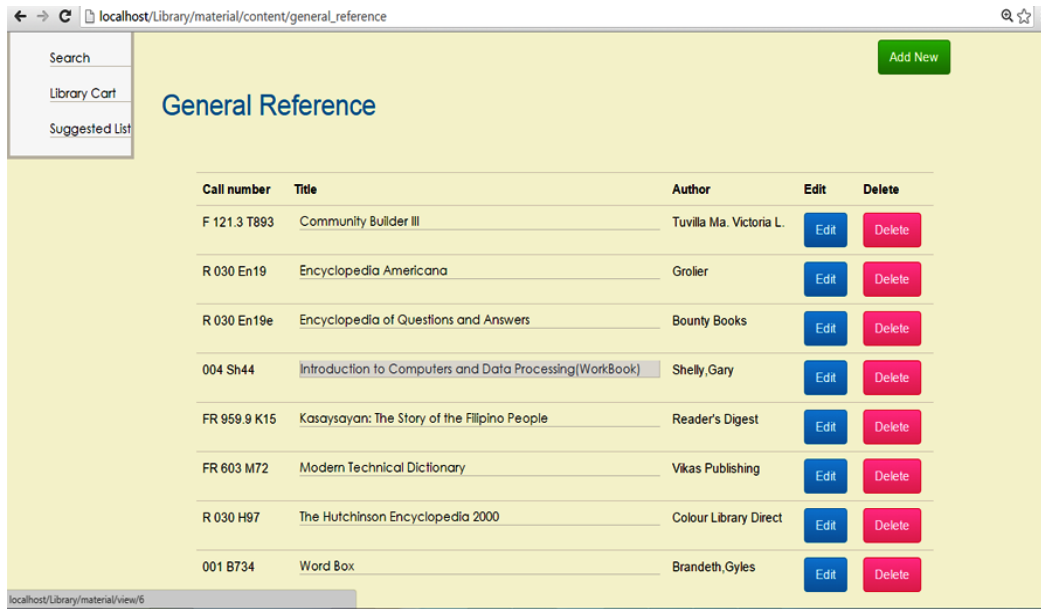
localhost/Library/material/content/general_reference

Search
Library Cart
Suggested List

Add New

General Reference

| Call number | Title | Author | Edit | Delete |
|---|---|---|---|---|
| F 121.3 T893 | Community Builder III | Tuvilla Ma. Victoria L. | Edit | Delete |
| R 030 En19 | Encyclopedia Americana | Grolier | Edit | Delete |
| R 030 En19e | Encyclopedia of Questions and Answers | Bounty Books | Edit | Delete |
| 004 Sh44 | Introduction to Computers and Data Processing(WorkBook) | Shelly,Gary | Edit | Delete |
| FR 959.9 K15 | Kasaysayan: The Story of the Filipino People | Reader's Digest | Edit | Delete |
| FR 603 M72 | Modern Technical Dictionary | Vikas Publishing | Edit | Delete |
| R 030 H97 | The Hutchinson Encyclopedia 2000 | Colour Library Direct | Edit | Delete |
| 001 B734 | Word Box | Brandeth,Gyles | Edit | Delete |

localhost/Library/material/view/6